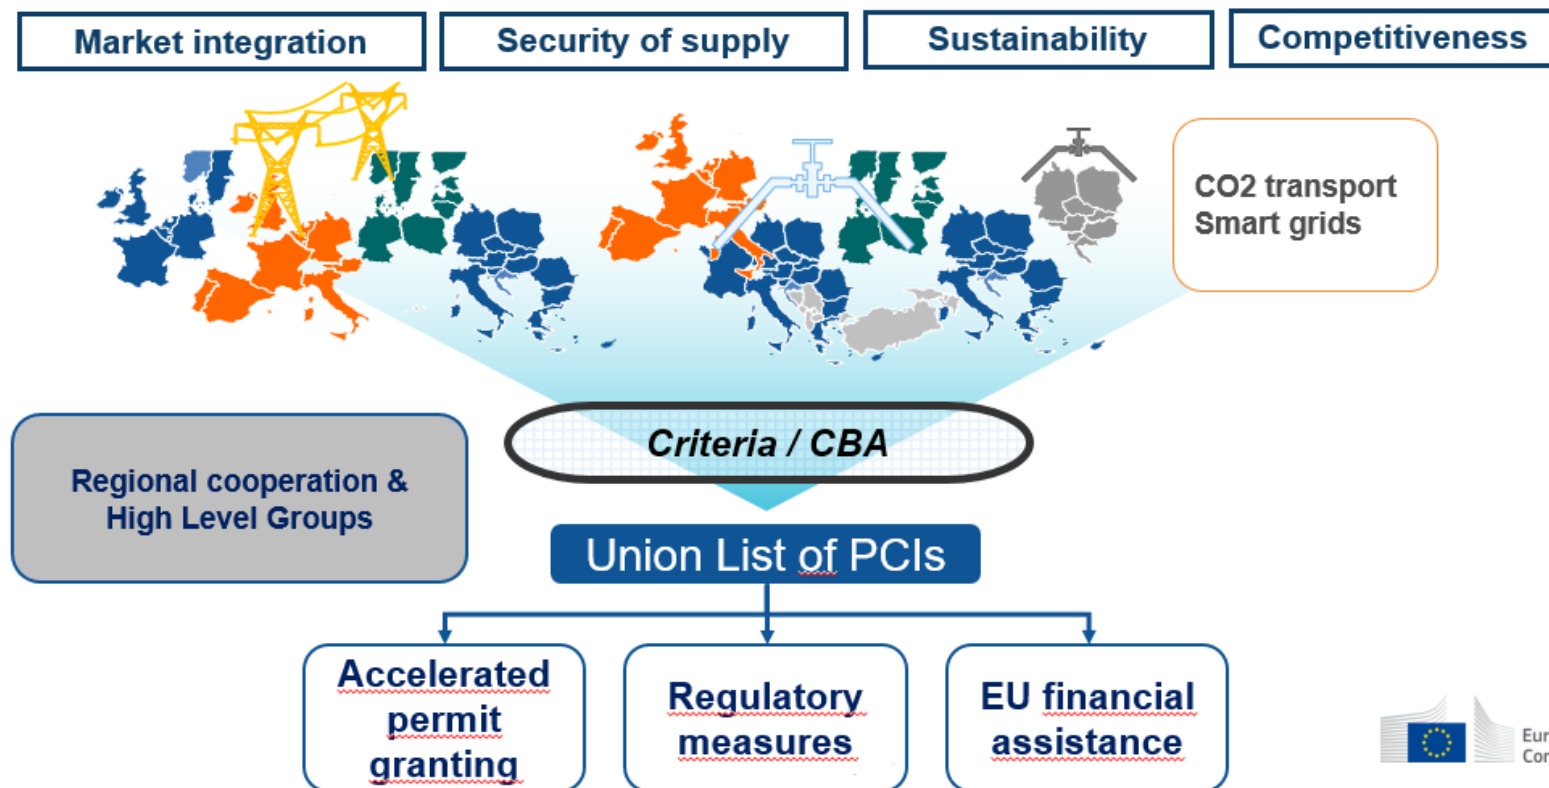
Market integration

Security of supply

Sustainability

Competitiveness

CO2 transport
Smart grids

Criteria / CBA

Regional cooperation & High Level Groups

Union List of PCIs

Accelerated permit granting

Regulatory measures

EU financial assistance

Eur
Cor